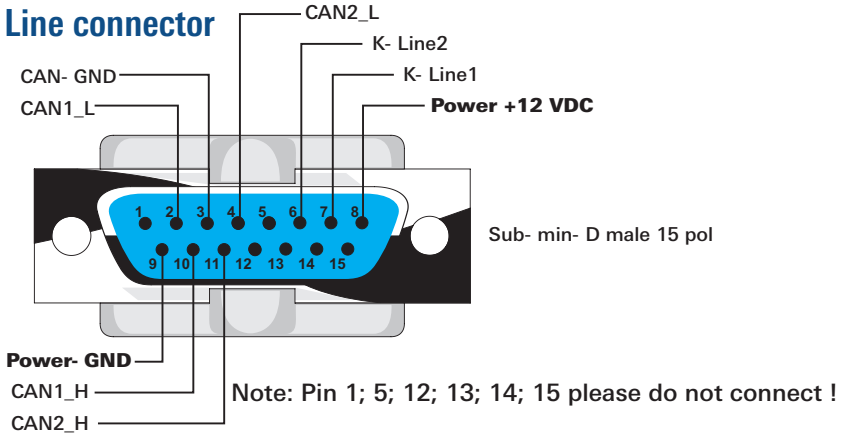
Line connector

CAN2_L
K- Line2
CAN- GND
K- Line1
CAN1_L
Power +12 VDC

1 2 3 4 5 6 7 8
9 10 11 12 13 14 15

Sub- min- D male 15 pol

Power- GND
CAN1_H
CAN2_H

Note: Pin 1; 5; 12; 13; 14; 15 please do not connect !